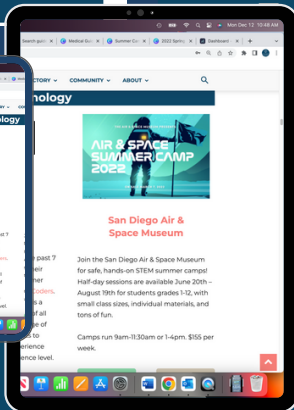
Mon Dec 12 10:48 AM

Search guid | Medical Gui | Summer Ca | 2022 Spring | Dashboard

CTORY | COMMUNITY | ABOUT

nology

AIR & SPACE SUMMER CAMP 2022

San Diego Air & Space Museum

Join the San Diego Air & Space Museum for safe, hands-on STEM summer camps! Half-day sessions are available June 20th – August 19th for students grades 1-12, with small class sizes, individual materials, and tons of fun.

Camps run 9am-11:30am or 1-4pm. $155 per week.

logy

t ?

oders.

e past 7
eir
mer

s a
of all
ge of
s to
erience
ience level.